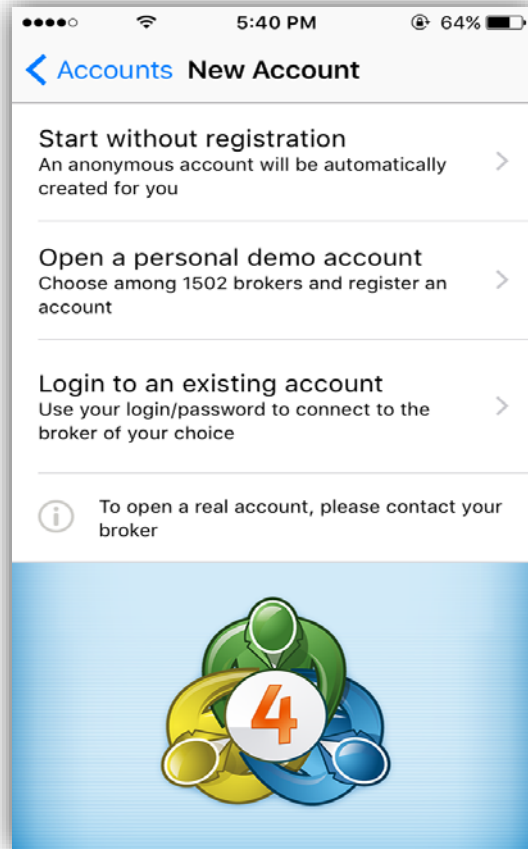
5:40 PM 64%

Accounts New Account

Start without registration
An anonymous account will be automatically created for you

Open a personal demo account
Choose among 1502 brokers and register an account

Login to an existing account
Use your login/password to connect to the broker of your choice

To open a real account, please contact your broker

4